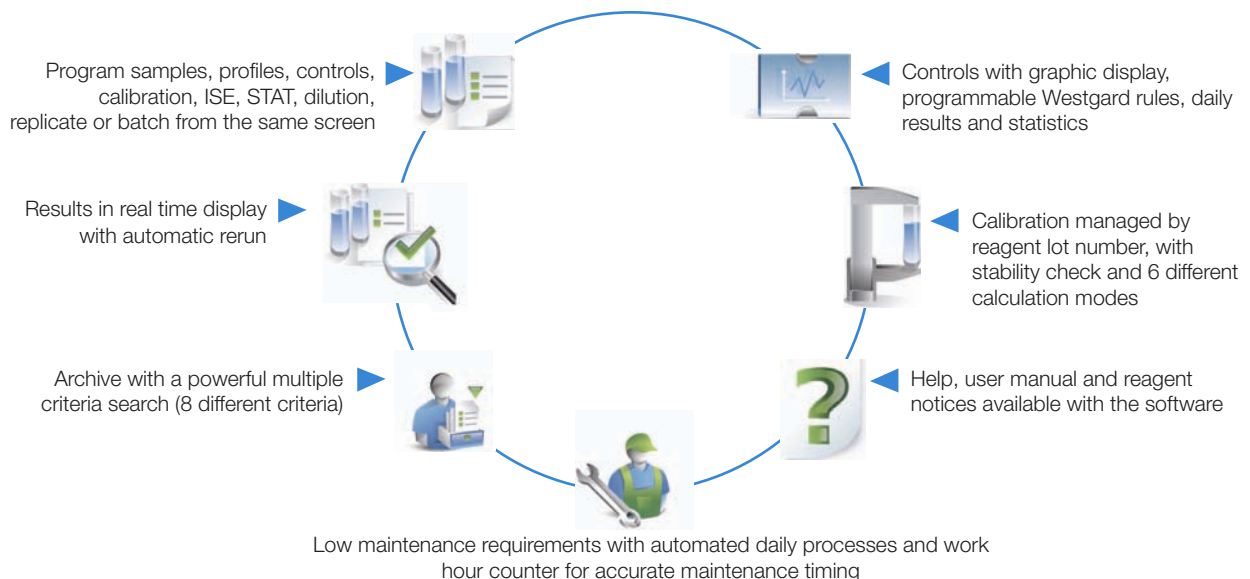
Program samples, profiles, controls, calibration, ISE, STAT, dilution, replicate or batch from the same screen

Controls with graphic display, programmable Westgard rules, daily results and statistics

Results in real time display with automatic rerun

Calibration managed by reagent lot number, with stability check and 6 different calculation modes

Archive with a powerful multiple criteria search (8 different criteria)

Help, user manual and reagent notices available with the software

Low maintenance requirements with automated daily processes and work hour counter for accurate maintenance timing